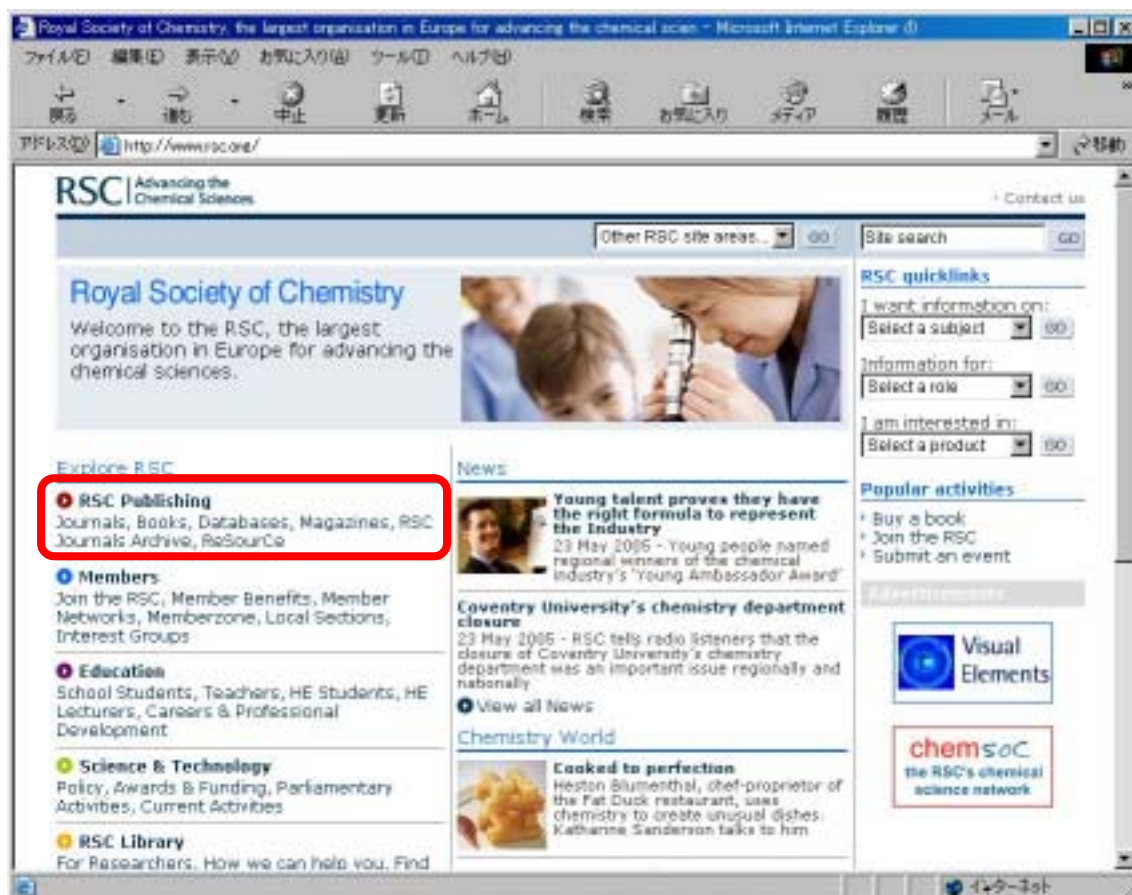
Royal Society of Chemistry, the largest organisation in Europe for advancing the chemical scien - Microsoft Internet Explorer

ファイル(F) 編集(E) 表示(V) お気に入り(A) ツール(T) ヘルプ(H)

戻る 進む 中止 更新 ホーム 検索 お気に入り メディア 履歴 メール

アドレス(D) http://www.rsc.org/ 移動

RSC | Advancing the Chemical Sciences

Contact us

Other RSC site areas... GO

Site search GO

Royal Society of Chemistry

Welcome to the RSC, the largest organisation in Europe for advancing the chemical sciences.

RSC quicklinks

I want information on:
Select a subject GO

Information for:
Select a role GO

I am interested in:
Select a product GO

Explore RSC

RSC Publishing
Journals, Books, Databases, Magazines, RSC Journals Archive, ReSourCe

Members
Join the RSC, Member Benefits, Member Networks, Memberzone, Local Sections, Interest Groups

Education
School Students, Teachers, HE Students, HE Lecturers, Careers & Professional Development

Science & Technology
Policy, Awards & Funding, Parliamentary Activities, Current Activities

RSC Library
For Researchers, How we can help you, Find

News

Young talent proves they have the right formula to represent the Industry
23 May 2005 - Young people named regional winners of the chemical industry's 'Young Ambassador Award'

Coventry University's chemistry department closure
23 May 2005 - RSC tells radio listeners that the closure of Coventry University's chemistry department was an important issue regionally and nationally

View all News

Chemistry World

Cooked to perfection
Heston Blumenthal, chef-proprietor of the Fat Duck restaurant, uses chemistry to create unusual dishes. Katharine Sanderson talks to him

Popular activities
Buy a book
Join the RSC
Submit an event

Advertisements

Visual Elements

chemsoc
the RSC's chemical science network

インターネット